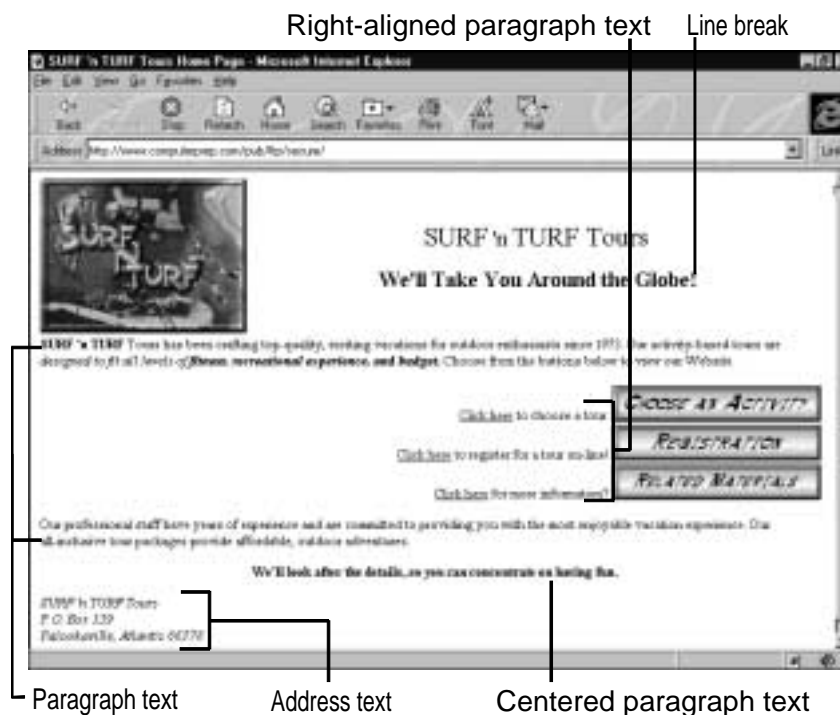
Right-aligned paragraph text

Line break

SURF 'n TURF Tours Home Page - Microsoft Internet Explorer

File Edit View Go Favorites Help

Back Stop Refresh Home Search Favorites Print Font Mail

Address http://www.course.com/pub/ftp/venture/

SURF 'n TURF

SURF 'n TURF Tours

We'll Take You Around the Globe!

SURF 'n TURF Tours has been crafting top-quality, exciting vacations for outdoor enthusiasts since 1978. Our activity-based tours are designed to fit all levels of fitness, recreational experience, and budget. Choose from the buttons below to view our Website.

Click here to choose a tour.

Click here to register for a tour on-line!

Click here for more information!

CHOOSE AN ACTIVITY

REGISTRATION

RELATED MATERIALS

Our professional staff have years of experience and are committed to providing you with the most enjoyable vacation experience. Our all-inclusive tour packages provide affordable, outdoor adventures.

We'll look after the details, so you can concentrate on having fun.

SURF 'n TURF Tours
P. O. Box 139
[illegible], Atlantis 04378

Paragraph text

Address text

Centered paragraph text